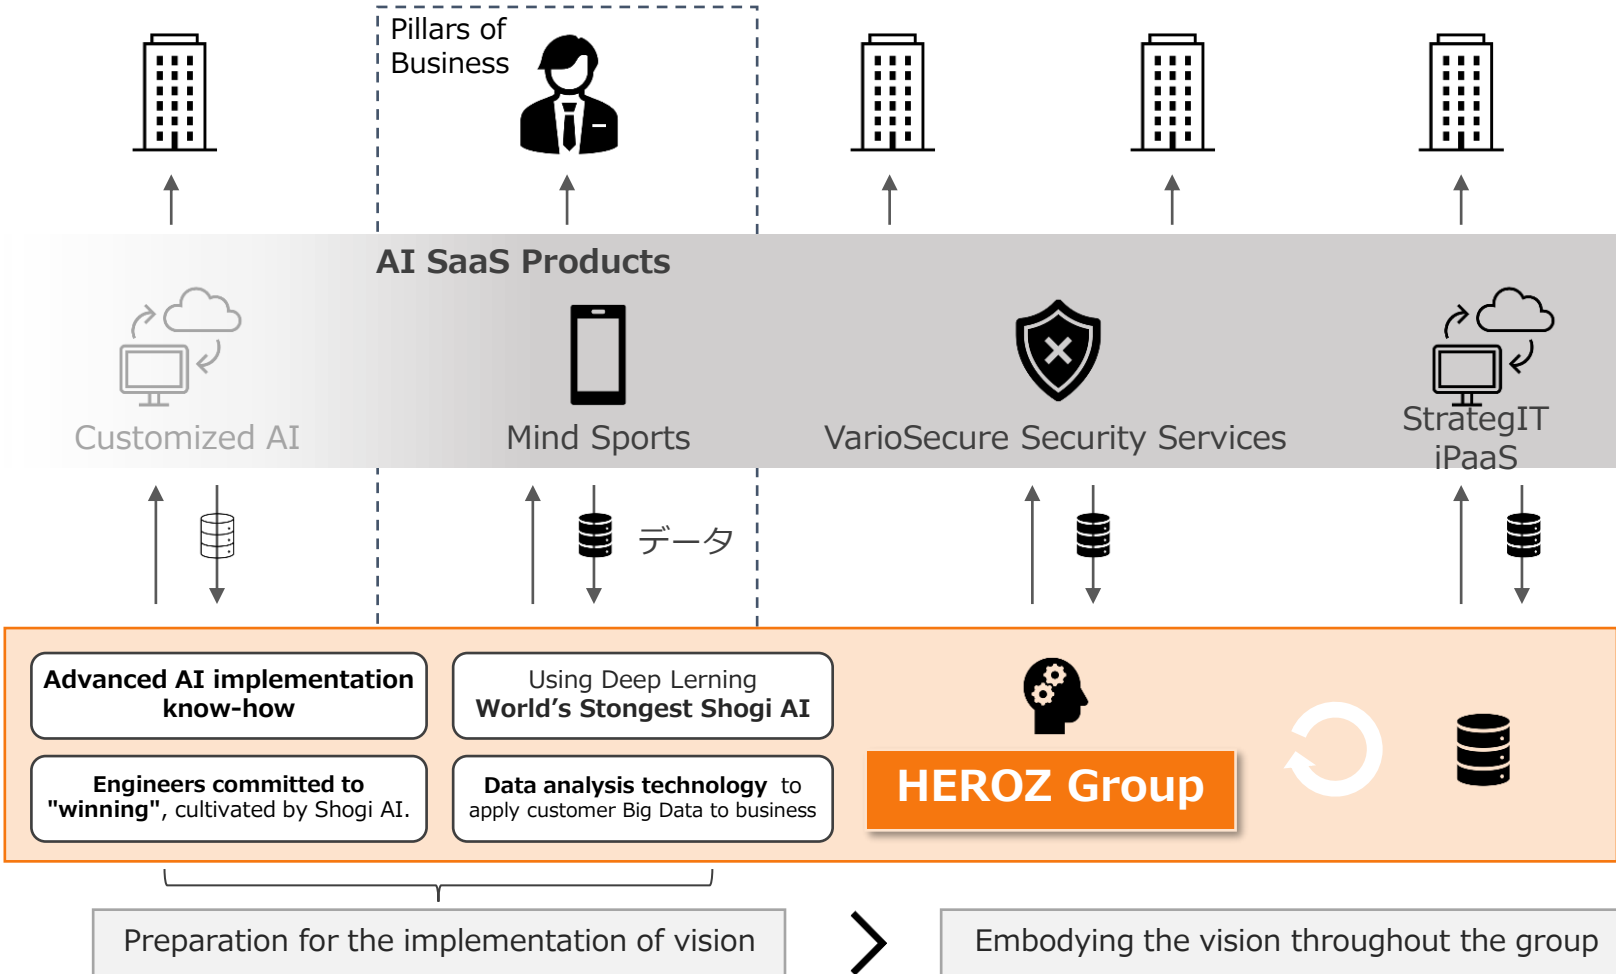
Pillars of Business

AI SaaS Products

Customized AI

Mind Sports

VarioSecure Security Services

StrategIT iPaaS

データ

Advanced AI implementation know-how

Using Deep Lerning World's Stongest Shogi AI

Engineers committed to "winning", cultivated by Shogi AI.

Data analysis technology to apply customer Big Data to business

HEROZ Group

Preparation for the implementation of vision

Embodying the vision throughout the group